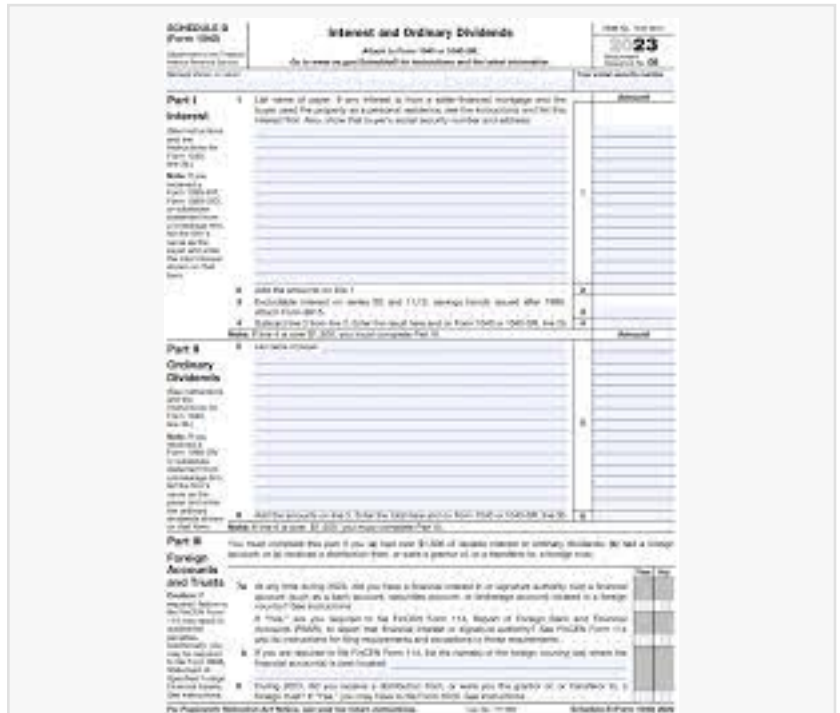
SCHEDULE B (Form 1040)

Department of the Treasury Internal Revenue Service

Interest and Ordinary Dividends

Attach to Form 1040 or 1040-SR.

Go to www.irs.gov/ScheduleB for instructions and the latest information.

OMB No. 1545-0074

2023

Attachment Sequence No. 08

Name(s) shown on return

Your social security number

Part I

Interest

(See instructions and the instructions for Form 1040, line 2b.)

Note: If you received a Form 1099-INT, Form 1099-OID, or substitute statement from a brokerage firm, list the firm's name as the payer and enter the total interest shown on that form.

1 List name of payer. If any interest is from a seller-financed mortgage and the buyer used the property as a personal residence, see the instructions and list this interest first. Also, show that buyer's social security number and address:

Amount

1

2 Add the amounts on line 1

2

3 Excludable interest on series EE and I U.S. savings bonds issued after 1989. Attach Form 8815

3

4 Subtract line 3 from line 2. Enter the result here and on Form 1040 or 1040-SR, line 2b

4

Note: If line 4 is over $1,500, you must complete Part III.

Amount

Part II

Ordinary Dividends

(See instructions and the instructions for Form 1040, line 3b.)

Note: If you received a Form 1099-DIV or substitute statement from a brokerage firm, list the firm's name as the payer and enter the ordinary dividends shown on that form.

5 List name of payer:

5

6 Add the amounts on line 5. Enter the total here and on Form 1040 or 1040-SR, line 3b

6

Note: If line 6 is over $1,500, you must complete Part III.

Part III

Foreign Accounts and Trusts

Caution: If required, failure to file FinCEN Form 114 may result in substantial penalties. Additionally, you may be required to file Form 8938, Statement of Specified Foreign Financial Assets. See instructions.

You must complete this part if you (a) had over $1,500 of taxable interest or ordinary dividends; (b) had a foreign account; or (c) received a distribution from, or were a grantor of, or a transferor to, a foreign trust.

Yes No

7a At any time during 2023, did you have a financial interest in or signature authority over a financial account (such as a bank account, securities account, or brokerage account) located in a foreign country? See instructions

b If "Yes," are you required to file FinCEN Form 114, Report of Foreign Bank and Financial Accounts (FBAR), to report that financial interest or signature authority? See FinCEN Form 114 and its instructions for filing requirements and exceptions to those requirements

c If you are required to file FinCEN Form 114, list the name(s) of the foreign country(-ies) where the financial account(s) is (are) located:

8 During 2023, did you receive a distribution from, or were you the grantor of, or transferor to, a foreign trust? If "Yes," you may have to file Form 3520. See instructions

For Paperwork Reduction Act Notice, see your tax return instructions.

Cat. No. 17146N

Schedule B (Form 1040) 2023